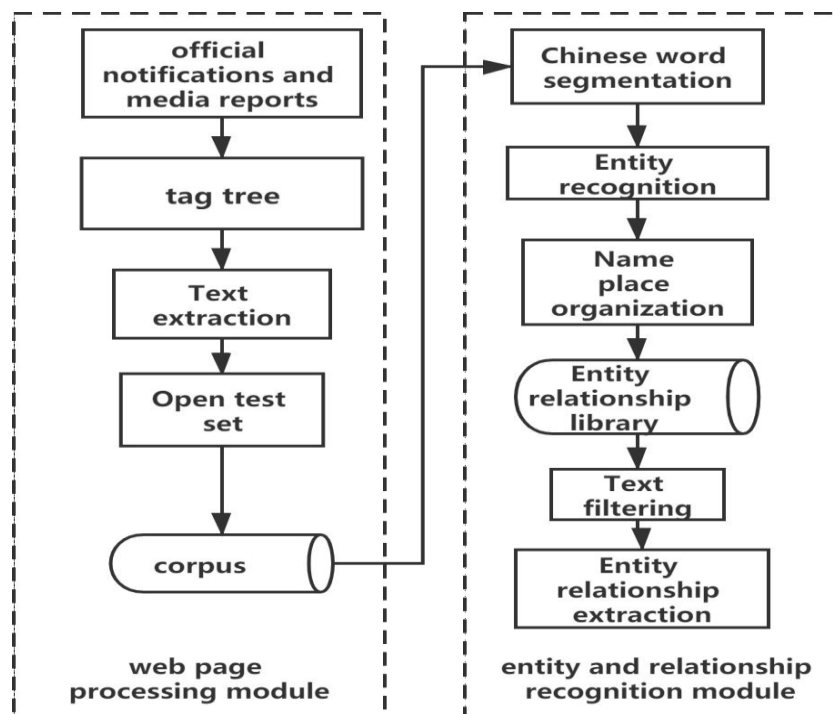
official notifications and media reports

tag tree

Text extraction

Open test set

corpus

web page processing module

Chinese word segmentation

Entity recognition

Name place organization

Entity relationship library

Text filtering

Entity relationship extraction

entity and relationship recognition module